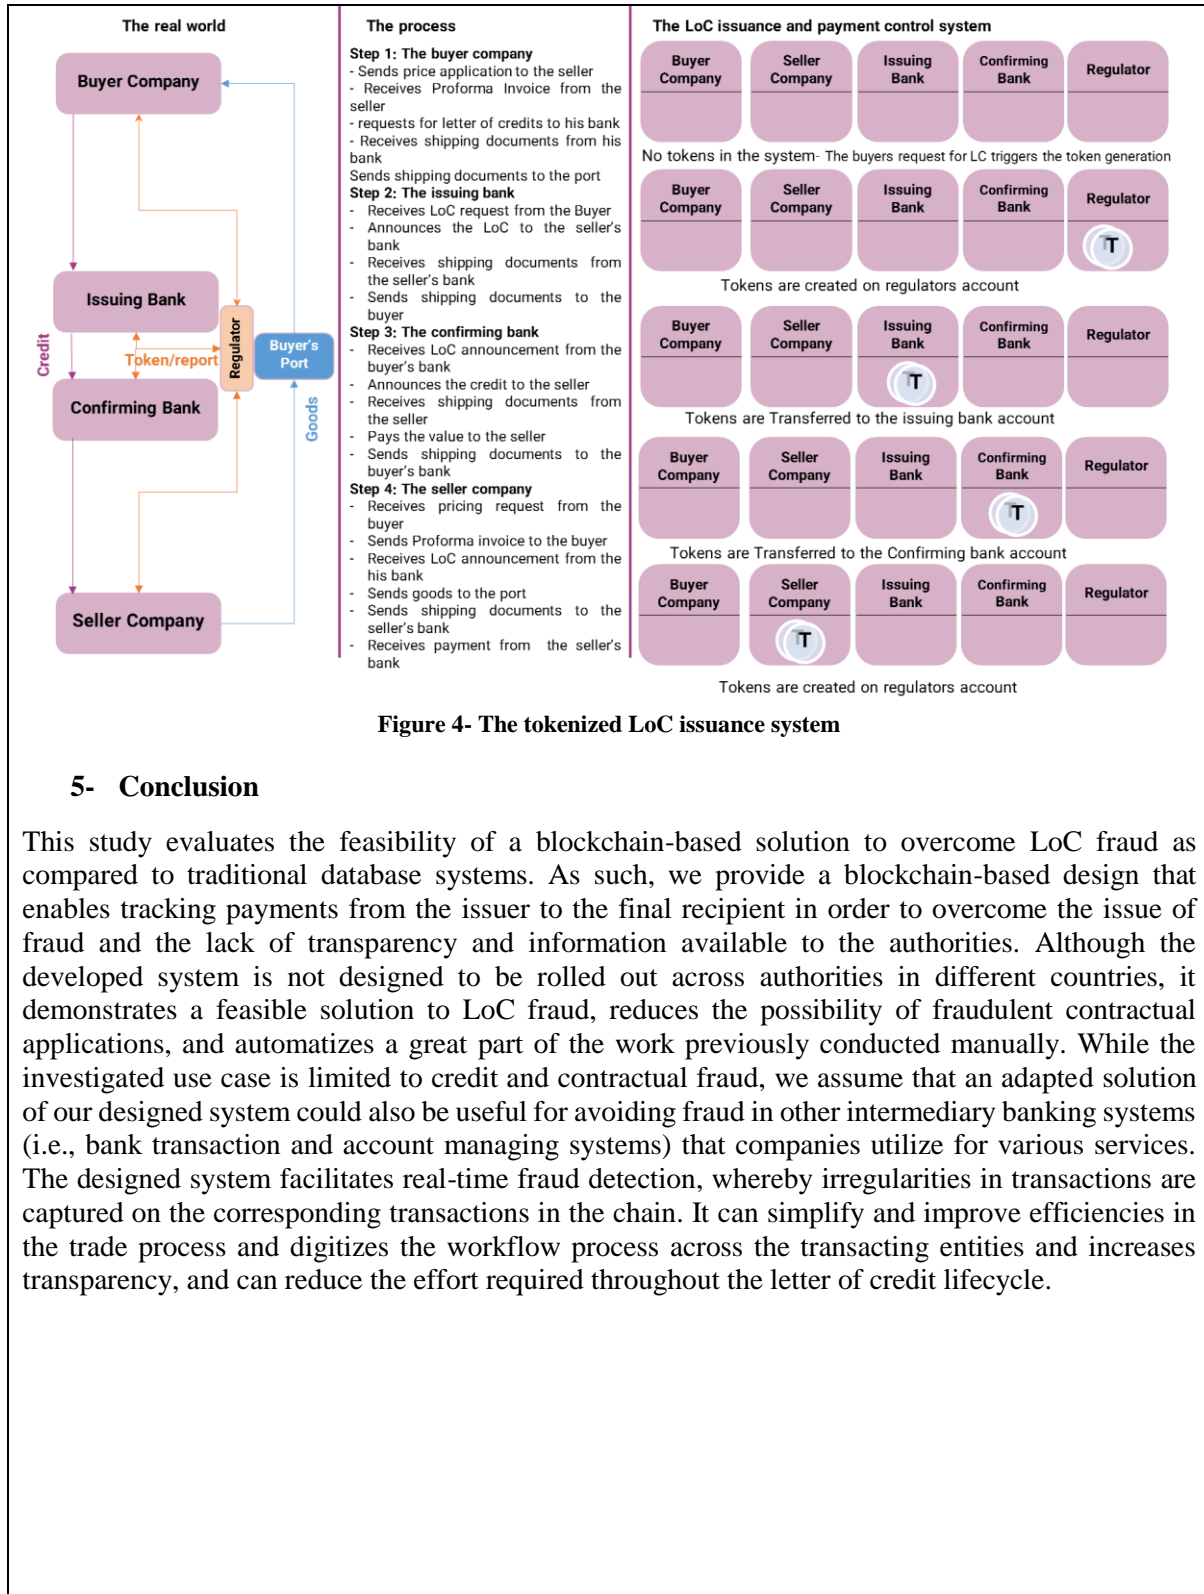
The real world

Buyer Company

Issuing Bank

Credit

Token/report

Regulator

Buyer's Port

Goods

Confirming Bank

Seller Company

The process

Step 1: The buyer company
- Sends price application to the seller
- Receives Proforma Invoice from the seller
- requests for letter of credits to his bank
- Receives shipping documents from his bank
Sends shipping documents to the port
Step 2: The issuing bank
- Receives LoC request from the Buyer
- Announces the LoC to the seller's bank
- Receives shipping documents from the seller's bank
- Sends shipping documents to the buyer
Step 3: The confirming bank
- Receives LoC announcement from the buyer's bank
- Announces the credit to the seller
- Receives shipping documents from the seller
- Pays the value to the seller
- Sends shipping documents to the buyer's bank
Step 4: The seller company
- Receives pricing request from the buyer
- Sends Proforma invoice to the buyer
- Receives LoC announcement from the his bank
- Sends goods to the port
- Sends shipping documents to the seller's bank
- Receives payment from the seller's bank

The LoC issuance and payment control system

Buyer Company
Seller Company
Issuing Bank
Confirming Bank
Regulator

No tokens in the system- The buyers request for LC triggers the token generation

Buyer Company
Seller Company
Issuing Bank
Confirming Bank
Regulator
T

Tokens are created on regulators account

Buyer Company
Seller Company
Issuing Bank
T
Confirming Bank
Regulator

Tokens are Transferred to the issuing bank account

Buyer Company
Seller Company
Issuing Bank
Confirming Bank
T
Regulator

Tokens are Transferred to the Confirming bank account

Buyer Company
Seller Company
T
Issuing Bank
Confirming Bank
Regulator

Tokens are created on regulators account

Figure 4- The tokenized LoC issuance system

5- Conclusion

This study evaluates the feasibility of a blockchain-based solution to overcome LoC fraud as compared to traditional database systems. As such, we provide a blockchain-based design that enables tracking payments from the issuer to the final recipient in order to overcome the issue of fraud and the lack of transparency and information available to the authorities. Although the developed system is not designed to be rolled out across authorities in different countries, it demonstrates a feasible solution to LoC fraud, reduces the possibility of fraudulent contractual applications, and automatizes a great part of the work previously conducted manually. While the investigated use case is limited to credit and contractual fraud, we assume that an adapted solution of our designed system could also be useful for avoiding fraud in other intermediary banking systems (i.e., bank transaction and account managing systems) that companies utilize for various services. The designed system facilitates real-time fraud detection, whereby irregularities in transactions are captured on the corresponding transactions in the chain. It can simplify and improve efficiencies in the trade process and digitizes the workflow process across the transacting entities and increases transparency, and can reduce the effort required throughout the letter of credit lifecycle.